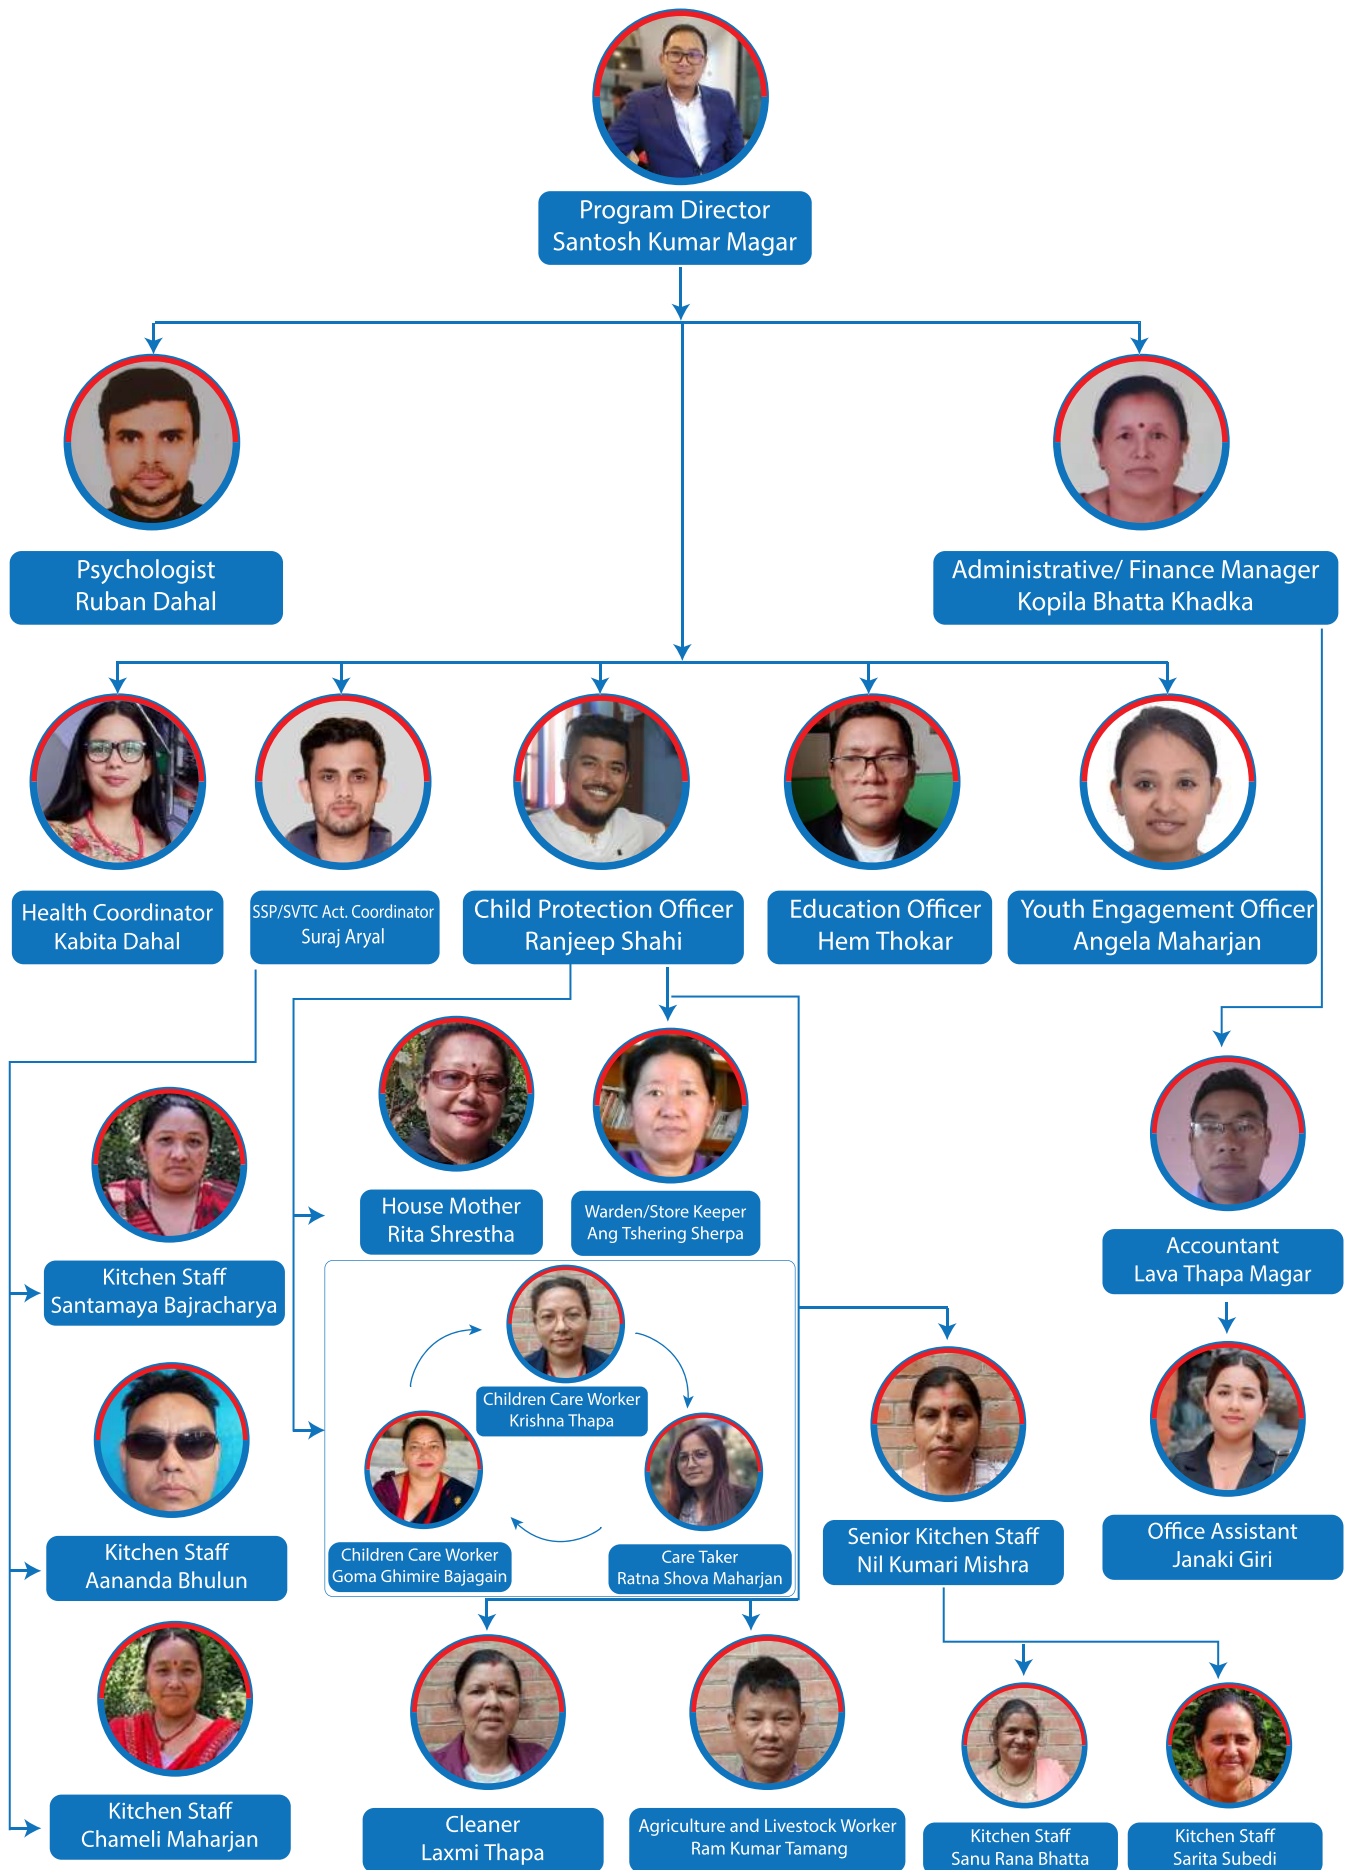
Program Director
Santosh Kumar Magar

Psychologist
Ruban Dahal

Administrative/ Finance Manager
Kopila Bhatta Khadka

Health Coordinator
Kabita Dahal

SSP/SVTC Act. Coordinator
Suraj Aryal

Child Protection Officer
Ranjeep Shahi

Education Officer
Hem Thokar

Youth Engagement Officer
Angela Maharjan

House Mother
Rita Shrestha

Warden/Store Keeper
Ang Tshering Sherpa

Accountant
Lava Thapa Magar

Kitchen Staff
Santamaya Bajracharya

Children Care Worker
Krishna Thapa

Children Care Worker
Goma Ghimire Bajagain

Care Taker
Ratna Shova Maharjan

Senior Kitchen Staff
Nil Kumari Mishra

Office Assistant
Janaki Giri

Kitchen Staff
Aananda Bhulun

Kitchen Staff
Chameli Maharjan

Cleaner
Laxmi Thapa

Agriculture and Livestock Worker
Ram Kumar Tamang

Kitchen Staff
Sanu Rana Bhatta

Kitchen Staff
Sarita Subedi